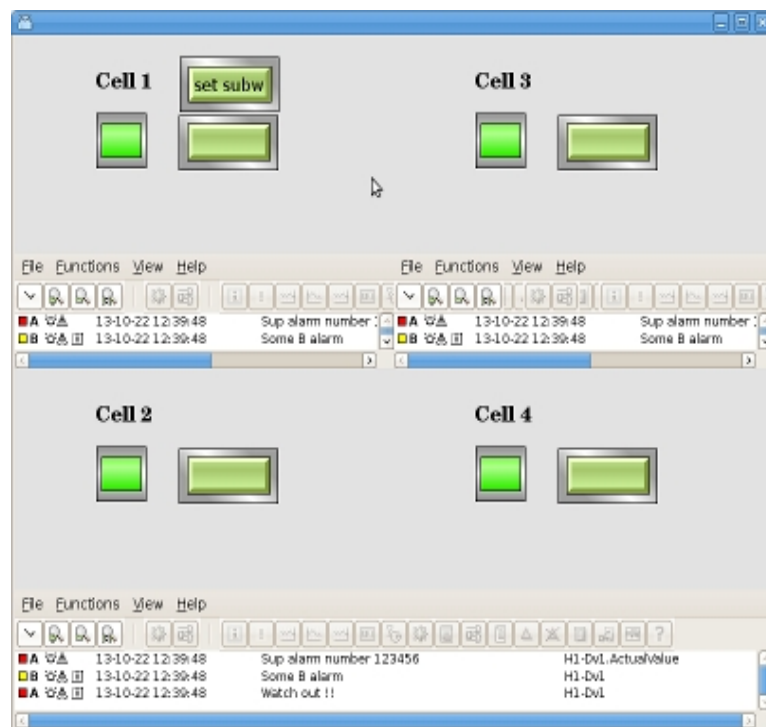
Cell 1

set subw

Cell 3

File Functions View Help

A 13-10-22 12:39:48 Sup alarm number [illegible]
B 13-10-22 12:39:48 Some B alarm

File Functions View Help

A 13-10-22 12:39:48 Sup alarm number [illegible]
B 13-10-22 12:39:48 Some B alarm

Cell 2

Cell 4

File Functions View Help

?

A 13-10-22 12:39:48 Sup alarm number 123456 H1-Dv1.ActualValue
B 13-10-22 12:39:48 Some B alarm H1-Dv1
A 13-10-22 12:39:48 Watch out !! H1-Dv1